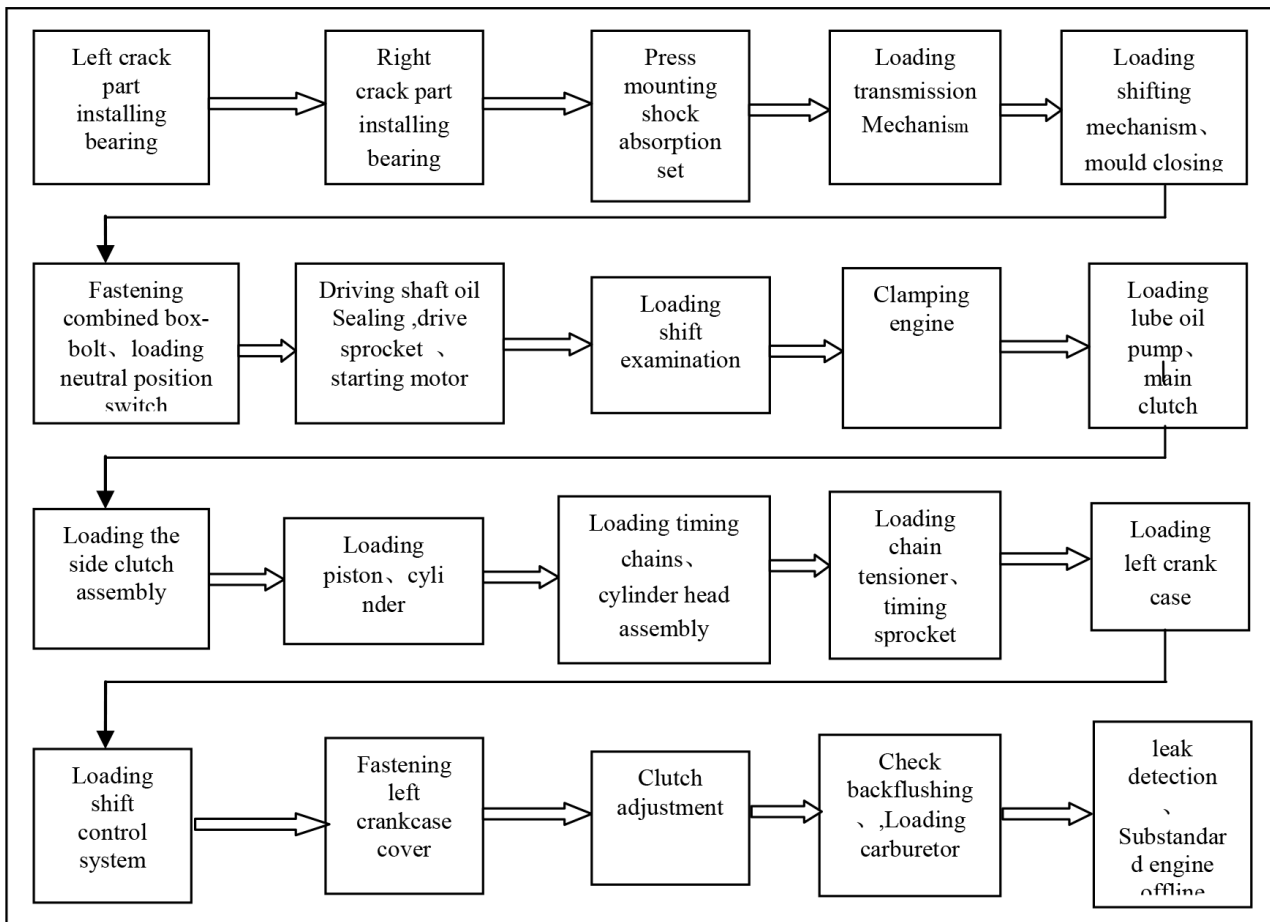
Left crack part installing bearing

Right crack part installing bearing

Press mounting shock absorption set

Loading transmission Mechanism

Loading shifting mechanism、mould closing

Fastening combined box-bolt、loading neutral position switch

Driving shaft oil Sealing ,drive sprocket 、starting motor

Loading shift examination

Clamping engine

Loading lube oil pump、main clutch

Loading the side clutch assembly

Loading piston、cyli nder

Loading timing chains、cylinder head assembly

Loading chain tensioner、timing sprocket

Loading left crank case

Loading shift control system

Fastening left crankcase cover

Clutch adjustment

Check backflushing 、,Loading carburetor

leak detection 、Substandar d engine offline